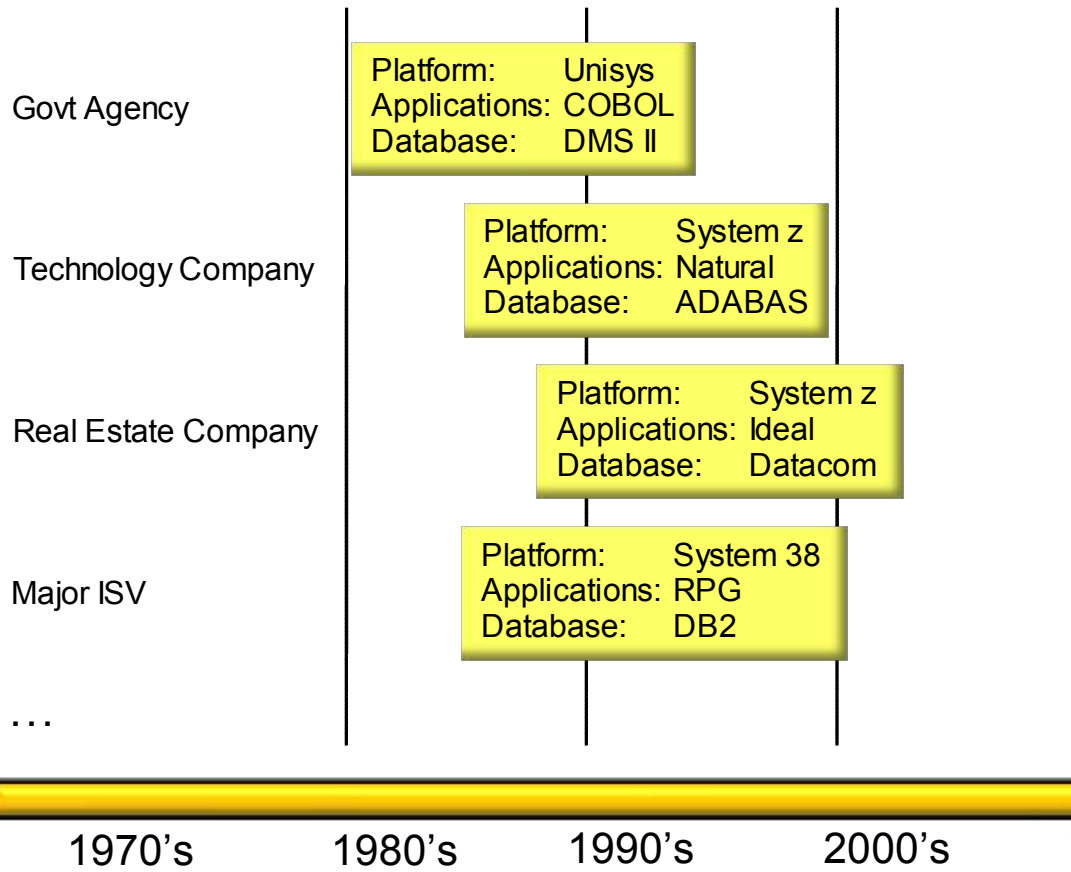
Govt Agency

Platform: Unisys
Applications: COBOL
Database: DMS II

Technology Company

Platform: System z
Applications: Natural
Database: ADABAS

Real Estate Company

Platform: System z
Applications: Ideal
Database: Datacom

Major ISV

Platform: System 38
Applications: RPG
Database: DB2

...

1970's 1980's 1990's 2000's